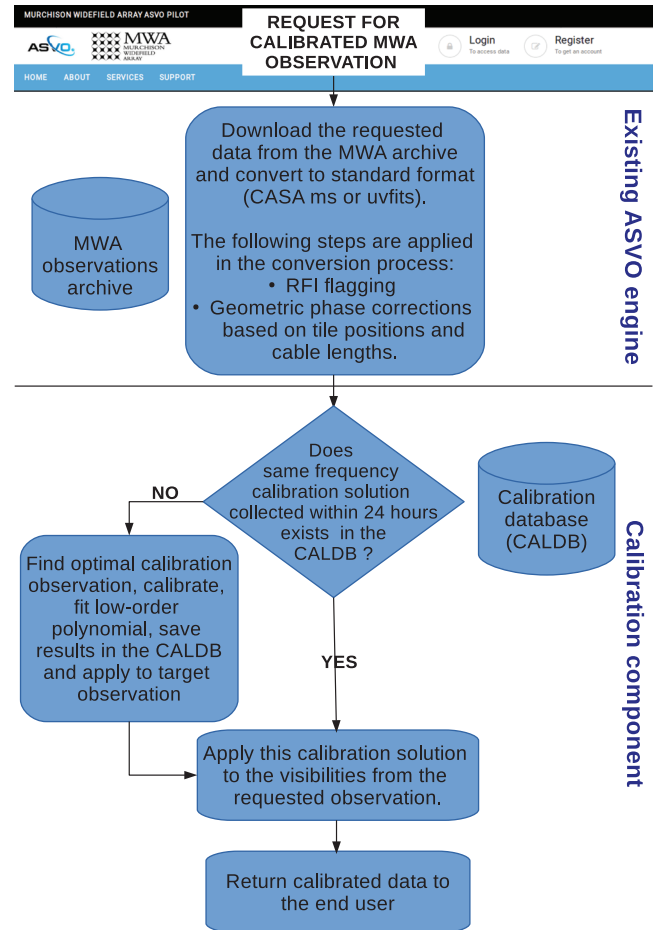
MURCHISON WIDEFIELD ARRAY ASVO PILOT

ASVO MWA MURCHISON WIDEFIELD ARRAY

REQUEST FOR CALIBRATED MWA OBSERVATION

Login To access data

Register To get an account

HOME ABOUT SERVICES SUPPORT

Existing ASVO engine

MWA observations archive

Download the requested data from the MWA archive and convert to standard format (CASA ms or uvfits).

The following steps are applied in the conversion process:
• RFI flagging
• Geometric phase corrections based on tile positions and cable lengths.

Calibration component

Does same frequency calibration solution collected within 24 hours exists in the CALDB ?

Calibration database (CALDB)

NO

Find optimal calibration observation, calibrate, fit low-order polynomial, save results in the CALDB and apply to target observation

YES

Apply this calibration solution to the visibilities from the requested observation.

Return calibrated data to the end user